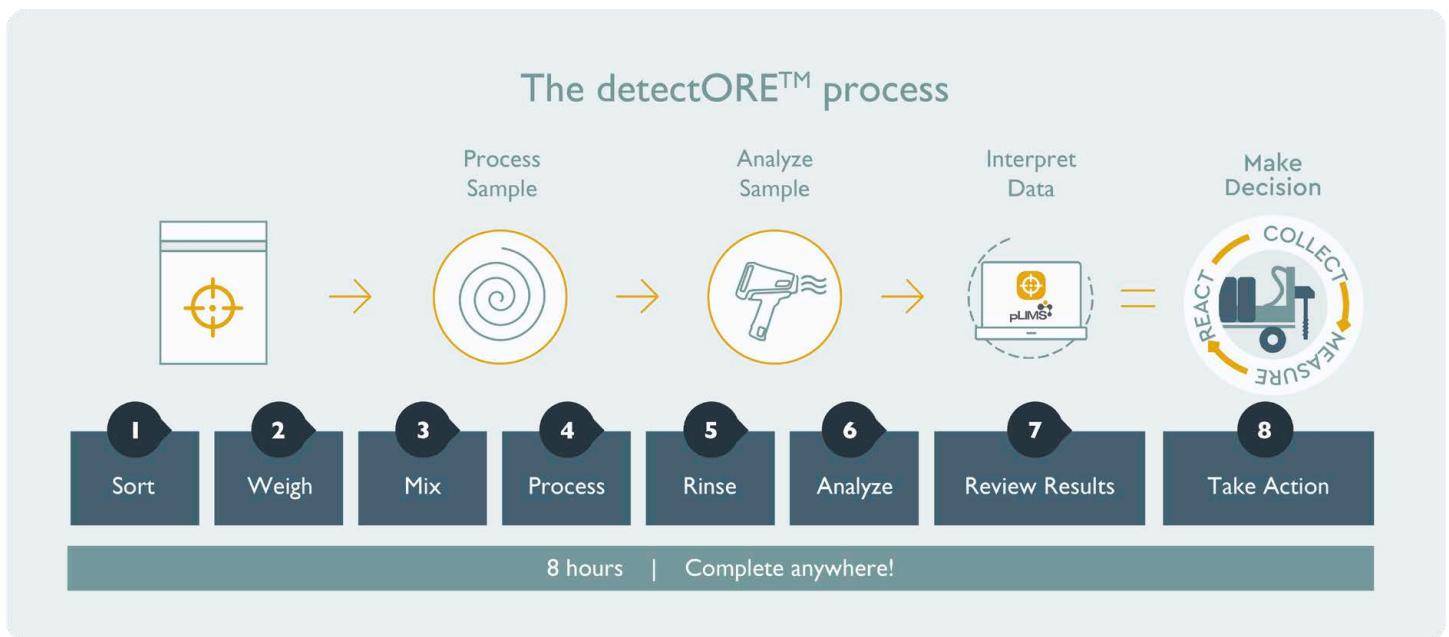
The detectORE$^{TM}$ process

Process Sample

Analyze Sample

Interpret Data

Make Decision

pLIMS

COLLECT
MEASURE
REACT

1 Sort

2 Weigh

3 Mix

4 Process

5 Rinse

6 Analyze

7 Review Results

8 Take Action

8 hours | Complete anywhere!